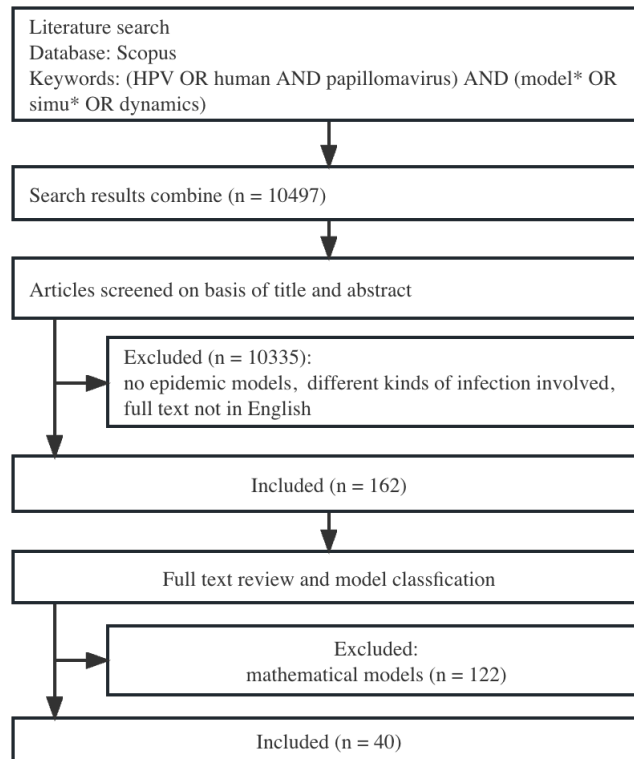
Literature search
Database: Scopus
Keywords: (HPV OR human AND papillomavirus) AND (model* OR simu* OR dynamics)

Search results combine (n = 10497)

Articles screened on basis of title and abstract

Excluded (n = 10335):
no epidemic models, different kinds of infection involved, full text not in English

Included (n = 162)

Full text review and model classfication

Excluded:
mathematical models (n = 122)

Included (n = 40)